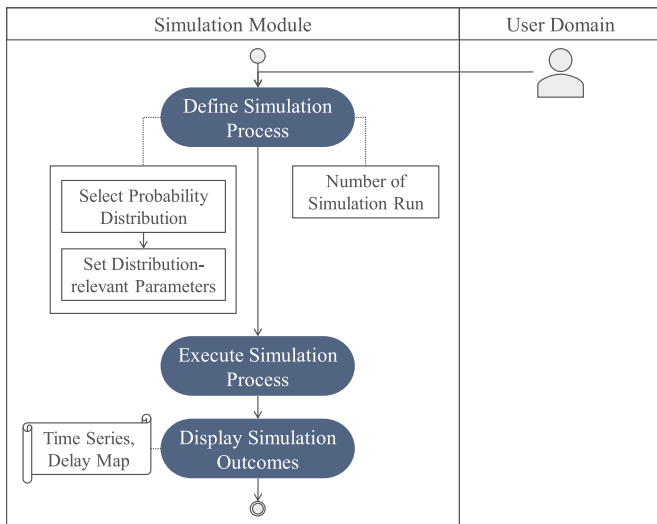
| Simulation Module | User Domain |
|---|---|

Define Simulation Process

Select Probability Distribution

Set Distribution-relevant Parameters

Number of Simulation Run

Execute Simulation Process

Time Series, Delay Map

Display Simulation Outcomes